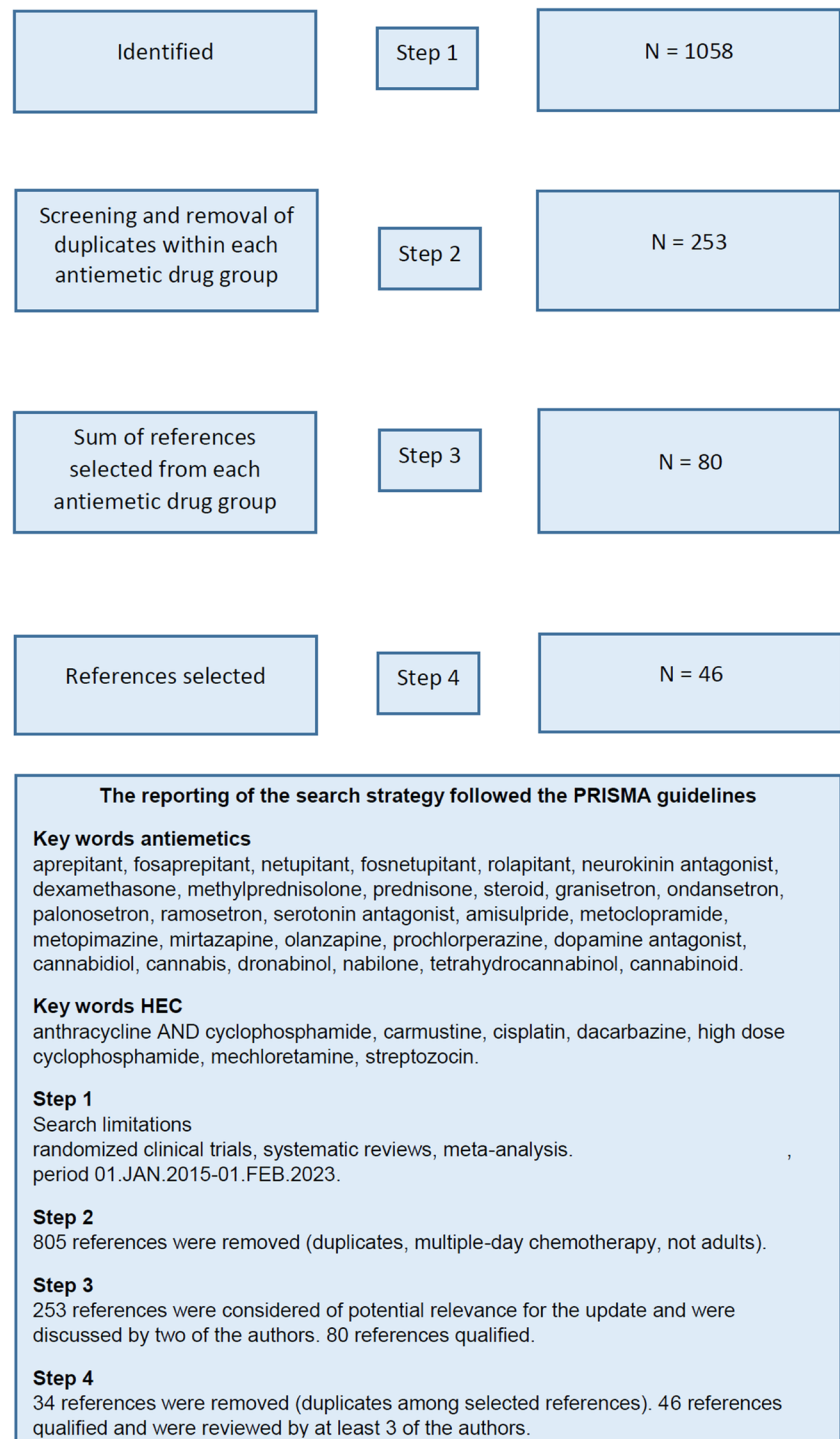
Identified

Step 1

N = 1058

Screening and removal of duplicates within each antiemetic drug group

Step 2

N = 253

Sum of references selected from each antiemetic drug group

Step 3

N = 80

References selected

Step 4

N = 46

The reporting of the search strategy followed the PRISMA guidelines

Key words antiemetics
aprepitant, fosaprepitant, netupitant, fosnetupitant, rolapitant, neurokinin antagonist, dexamethasone, methylprednisolone, prednisone, steroid, granisetron, ondansetron, palonosetron, ramosetron, serotonin antagonist, amisulpride, metoclopramide, metopimazine, mirtazapine, olanzapine, prochlorperazine, dopamine antagonist, cannabidiol, cannabis, dronabinol, nabilone, tetrahydrocannabinol, cannabinoid.

Key words HEC
anthracycline AND cyclophosphamide, carmustine, cisplatin, dacarbazine, high dose cyclophosphamide, mechloretamine, streptozocin.

Step 1
Search limitations
randomized clinical trials, systematic reviews, meta-analysis. ,
period 01.JAN.2015-01.FEB.2023.

Step 2
805 references were removed (duplicates, multiple-day chemotherapy, not adults).

Step 3
253 references were considered of potential relevance for the update and were discussed by two of the authors. 80 references qualified.

Step 4
34 references were removed (duplicates among selected references). 46 references qualified and were reviewed by at least 3 of the authors.